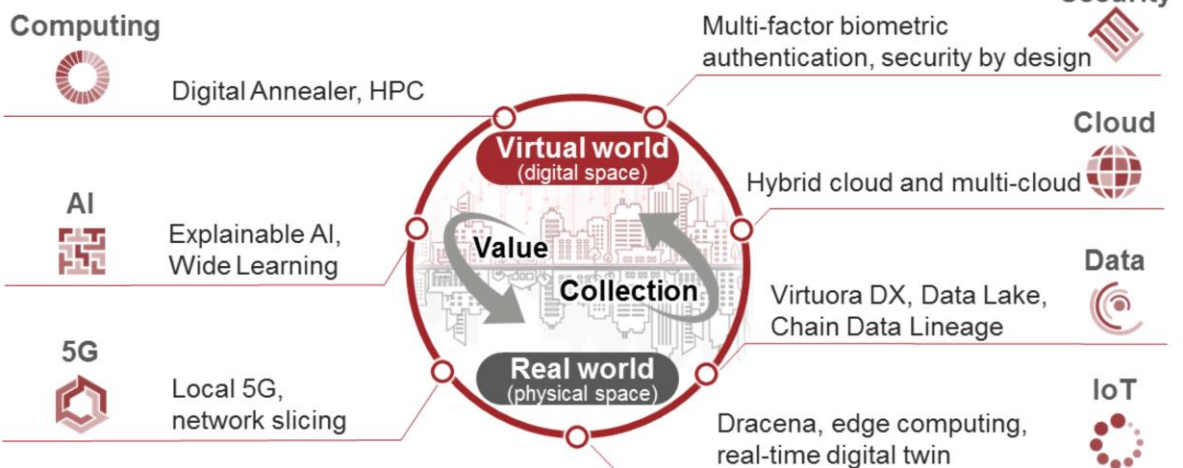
Computing

Digital Annealer, HPC

AI

Explainable AI, Wide Learning

5G

Local 5G, network slicing

Virtual world
(digital space)

Value

Collection

Real world
(physical space)

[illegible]

Multi-factor biometric authentication, security by design

Cloud

Hybrid cloud and multi-cloud

Data

Virtuora DX, Data Lake, Chain Data Lineage

IoT

Dracena, edge computing, real-time digital twin